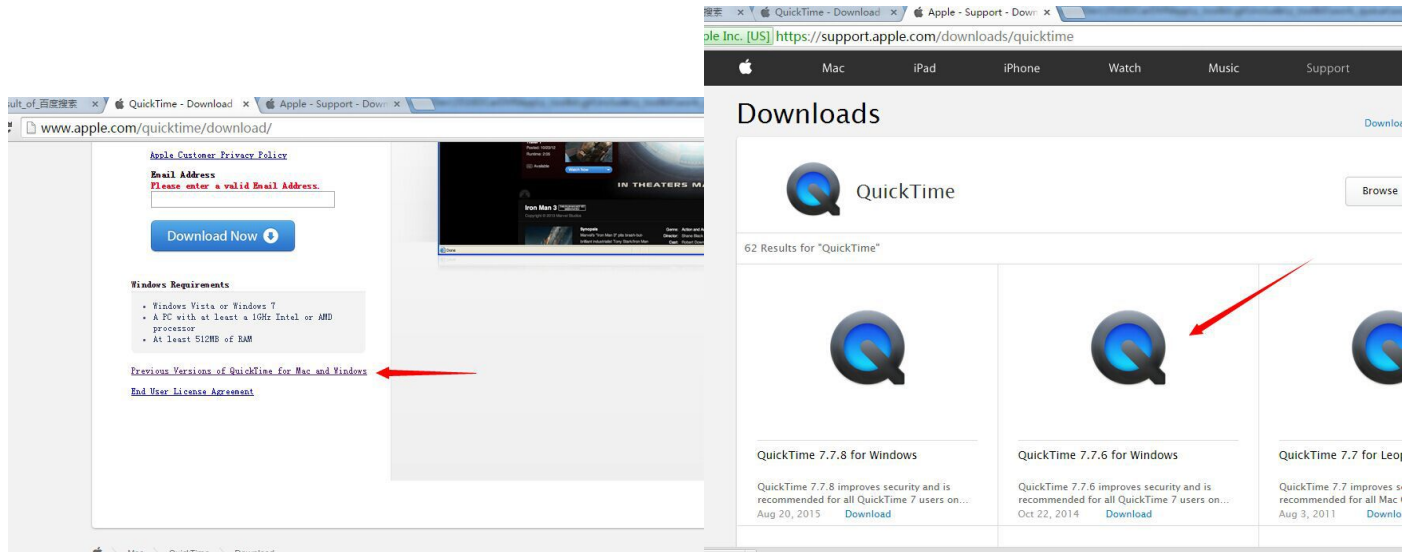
sult_of_百度搜索 × QuickTime - Download × Apple - Support - Down ×
www.apple.com/quicktime/download/

Apple Customer Privacy Policy
Email Address
Please enter a valid Email Address.

Download Now

IN THEATERS M
Iron Man 3

Windows Requirements
• Windows Vista or Windows 7
• A PC with at least a 1GHz Intel or AMD processor
• At least 512MB of RAM

Previous Versions of QuickTime for Mac and Windows

End User License Agreement

搜索 × QuickTime - Download × Apple - Support - Down ×
ple Inc. [US] https://support.apple.com/downloads/quicktime

Mac iPad iPhone Watch Music Support

Downloads

Downlo

QuickTime

Browse

62 Results for "QuickTime"

QuickTime 7.7.8 for Windows
QuickTime 7.7.8 improves security and is recommended for all QuickTime 7 users on...
Aug 20, 2015 Download

QuickTime 7.7.6 for Windows
QuickTime 7.7.6 improves security and is recommended for all QuickTime 7 users on...
Oct 22, 2014 Download

QuickTime 7.7 for Leo
QuickTime 7.7 improves s
recommended for all Mac
Aug 3, 2011 Downlo